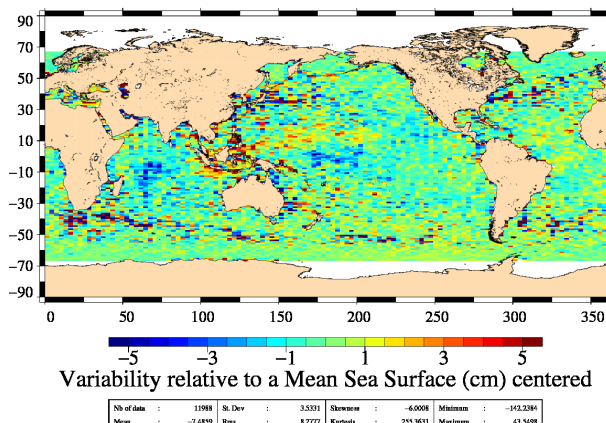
90
70
50
30
10
−10
−30
−50
−70
−90

0 50 100 150 200 250 300 350

−5 −3 −1 1 3 5

Variability relative to a Mean Sea Surface (cm) centered

| Nb of data | : | 11988 | St. Dev | : | 3.5331 | Skewness | : | −6.0008 | Minimum | : | −142.2384 |
|---|---|---|---|---|---|---|---|---|---|---|---|
| Mean | : | −7.4859 | Rms | : | 8.2777 | Kurtosis | : | 255.3631 | Maximum | : | 43.5498 |